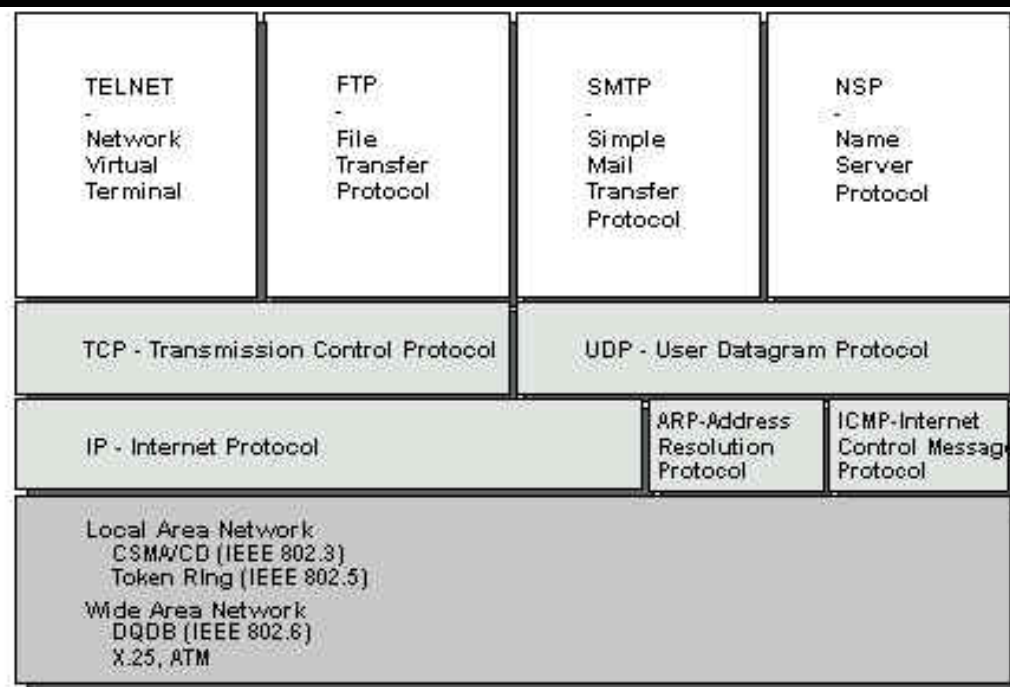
TELNET
-
Network
Virtual
Terminal

FTP
-
File
Transfer
Protocol

SMTP
-
Simple
Mail
Transfer
Protocol

NSP
-
Name
Server
Protocol

TCP - Transmission Control Protocol

UDP - User Datagram Protocol

IP - Internet Protocol

ARP-Address Resolution Protocol

ICMP-Internet Control Messag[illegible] Protocol

Local Area Network
CSMA/CD (IEEE 802.3)
Token Ring (IEEE 802.5)
Wide Area Network
DQDB (IEEE 802.6)
X.25, ATM